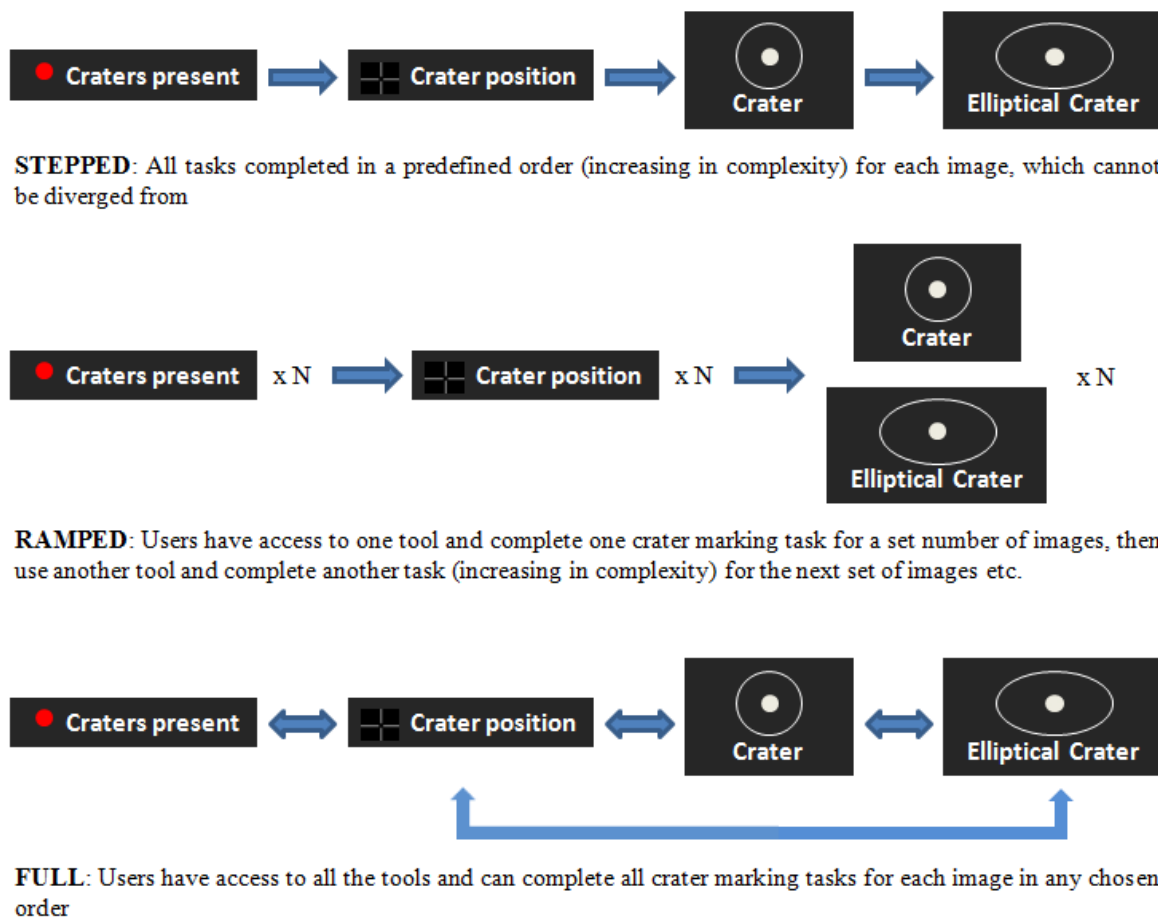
Craters present

Crater position

Crater

Elliptical Crater

**STEPPED**: All tasks completed in a predefined order (increasing in complexity) for each image, which cannot be diverged from

Crater

Craters present x N

Crater position x N

x N

Elliptical Crater

**RAMPED**: Users have access to one tool and complete one crater marking task for a set number of images, then use another tool and complete another task (increasing in complexity) for the next set of images etc.

Craters present

Crater position

Crater

Elliptical Crater

**FULL**: Users have access to all the tools and can complete all crater marking tasks for each image in any chosen order